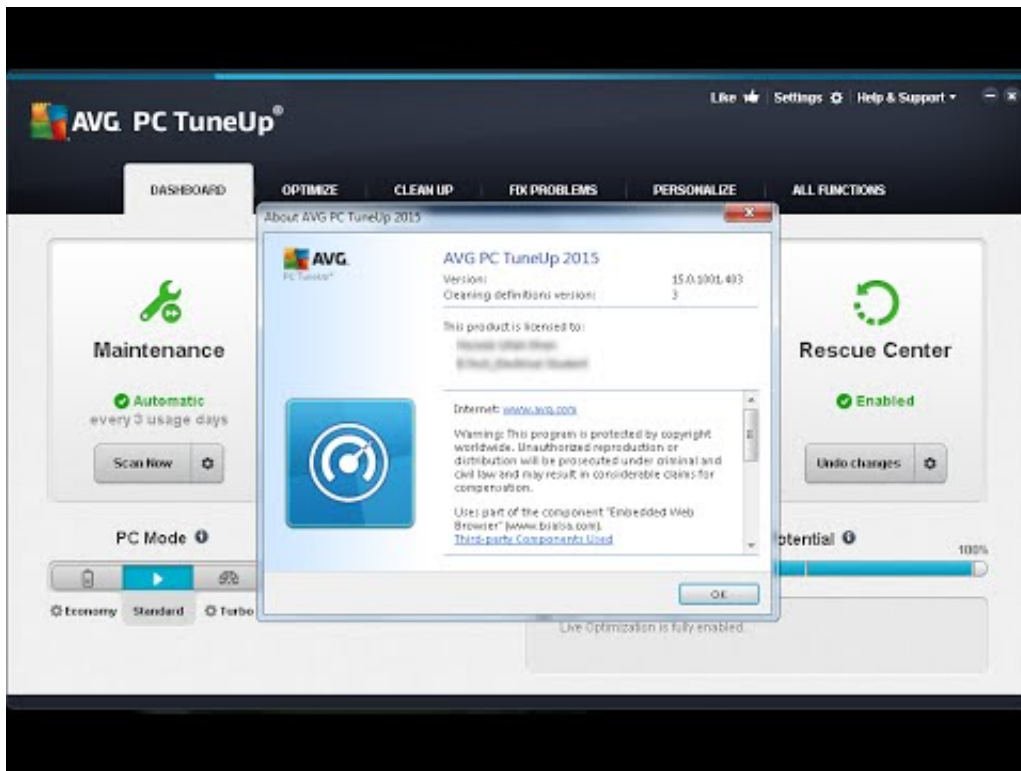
AVG PC TuneUp®

Like Settings Help & Support

DASHBOARD OPTIMIZE CLEAN UP FIX PROBLEMS PERSONALIZE ALL FUNCTIONS

Maintenance

Automatic
every 3 usage days

Scan Now

PC Mode

Economy Standard Turbo

Rescue Center

Enabled

Undo changes

otential

100%

Live Optimization is fully enabled.

About AVG PC TuneUp 2015

AVG
PC TuneUp®

AVG PC TuneUp 2015

Version: 15.0.1001.403
Cleaning definitions version: 3

This product is licensed to:

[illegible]
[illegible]

Internet: www.avg.com

Warning: This program is protected by copyright worldwide. Unauthorized reproduction or distribution will be prosecuted under criminal and civil law and may result in considerable claims for compensation.

Uses part of the component "Embedded Web Browser" (www.bsalsa.com).
Third-party Components Used

OK